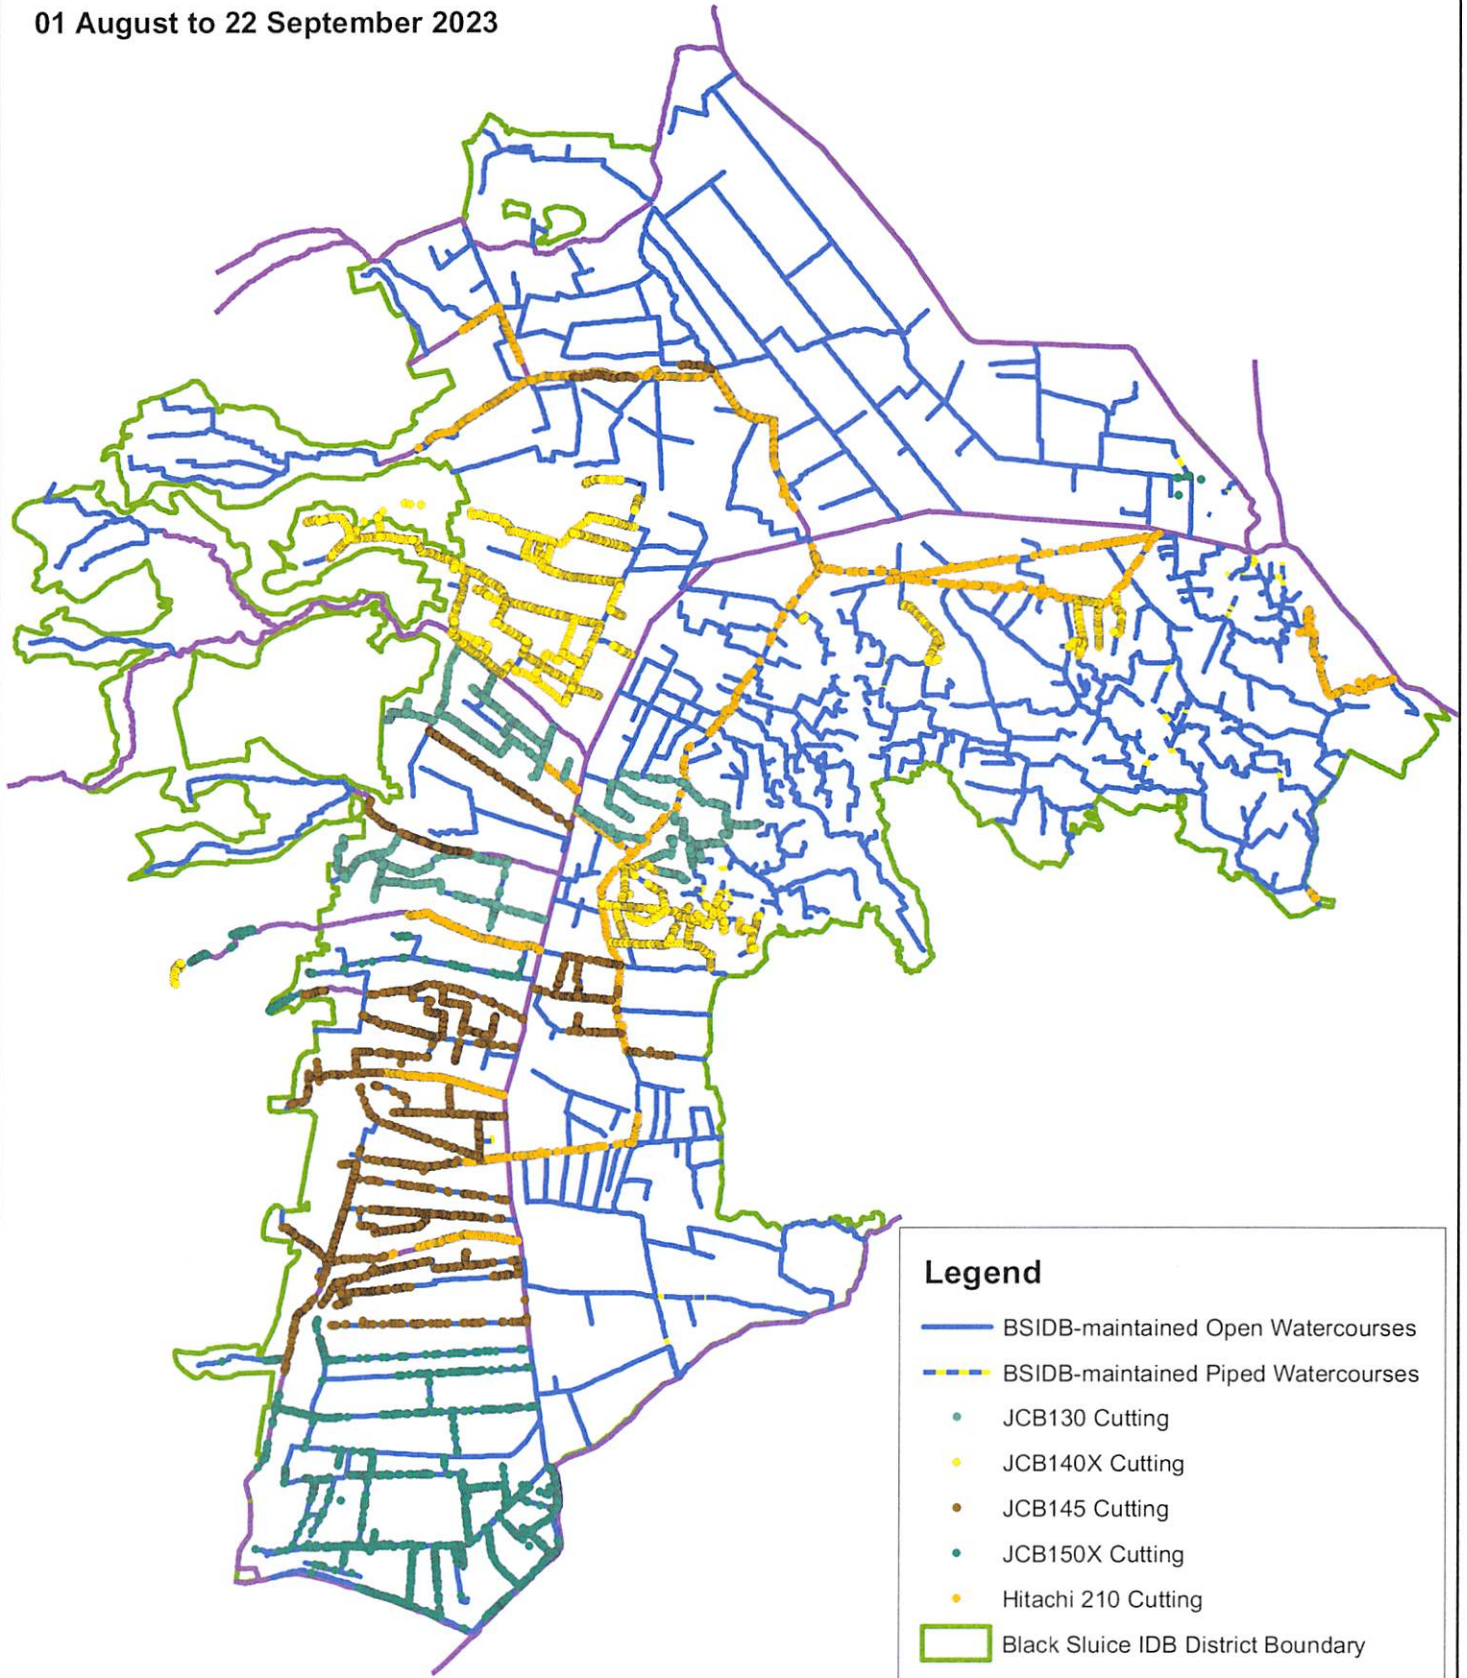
01 August to 22 September 2023

Legend

BSIDB-maintained Open Watercourses

BSIDB-maintained Piped Watercourses

JCB130 Cutting

JCB140X Cutting

JCB145 Cutting

JCB150X Cutting

Hitachi 210 Cutting

Black Sluice IDB District Boundary